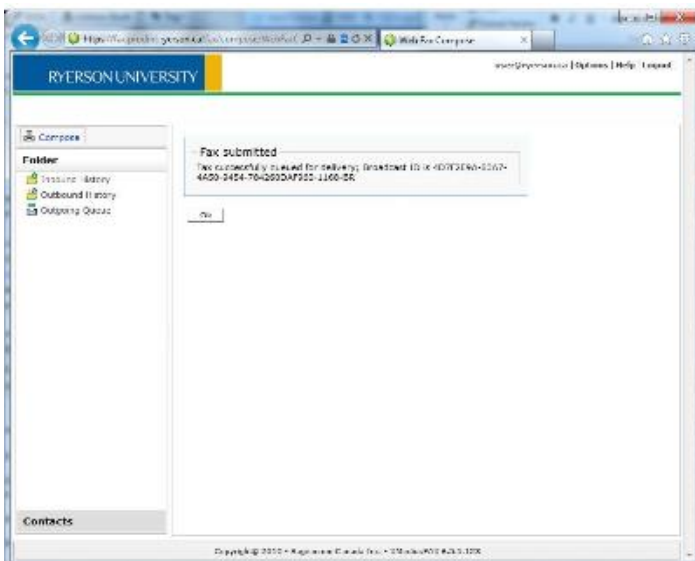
https://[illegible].ryerson.ca/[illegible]/compose/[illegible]
Web Fax Compose

RYERSON UNIVERSITY

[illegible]@ryerson.ca | Options | Help | Logout

Compose

Folder

Inbound History
Outbound History
Outgoing Queue

Contacts

Fax submitted

Fax successfully queued for delivery; Broadcast ID is 4D7F3D9A-0067-4A00-3454-704260DAF983-1160-ER

Ok

Copyright © 2010 - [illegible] Canada Inc. - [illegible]